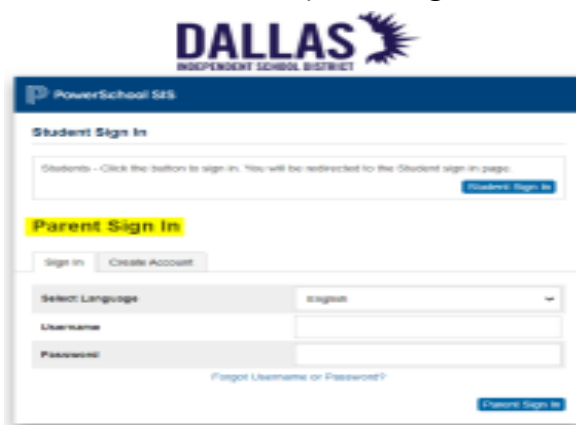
DALLAS
INDEPENDENT SCHOOL DISTRICT

PowerSchool SIS

Student Sign In

Students - Click the button to sign in. You will be redirected to the Student sign in page.

Student Sign In

Parent Sign In

Sign In
Create Account

Select Language
English

Username

Password

Forgot Username or Password?

Parent Sign In